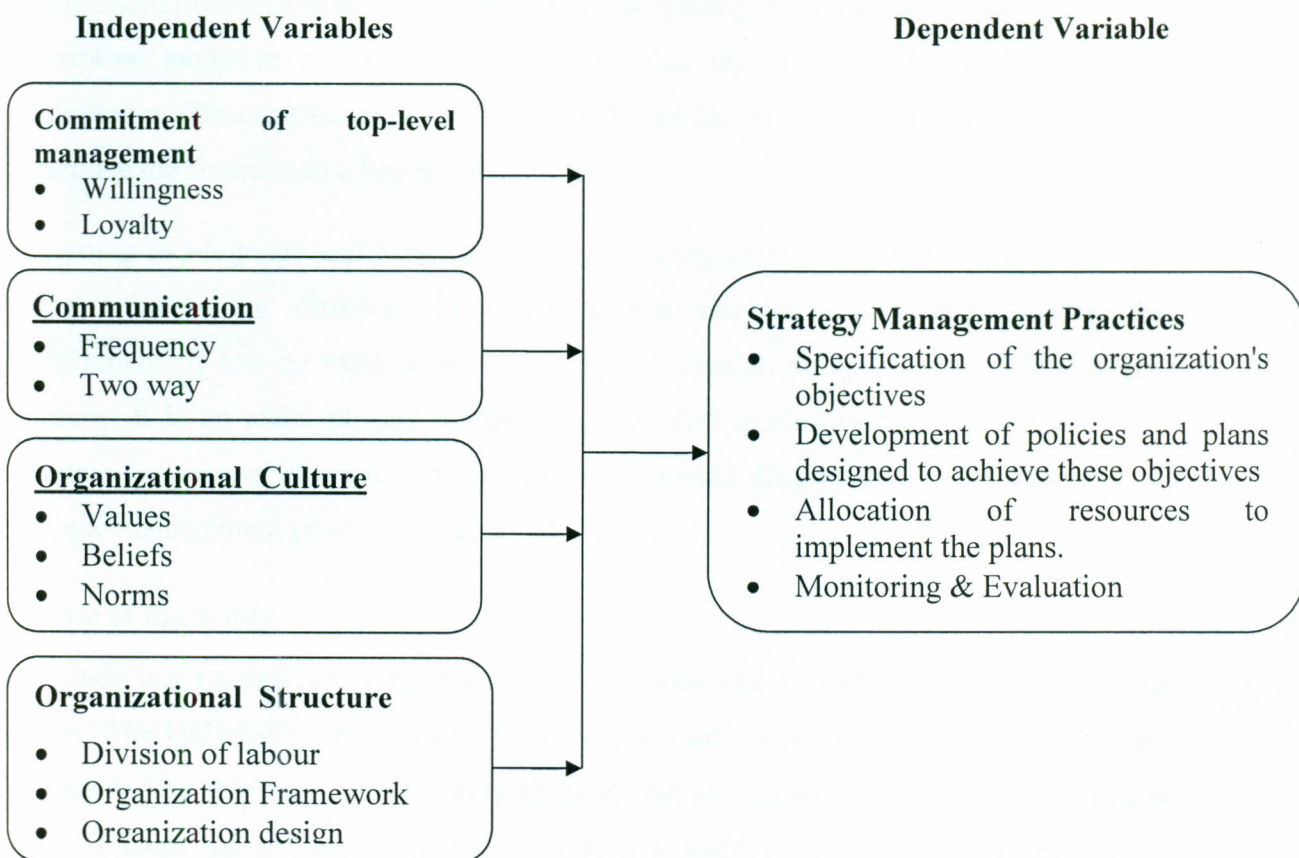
Independent Variables

Dependent Variable

Commitment of top-level management
- Willingness
- Loyalty

Communication
- Frequency
- Two way

Organizational Culture
- Values
- Beliefs
- Norms

Organizational Structure
- Division of labour
- Organization Framework
- Organization design

Strategy Management Practices
- Specification of the organization's objectives
- Development of policies and plans designed to achieve these objectives
- Allocation of resources to implement the plans.
- Monitoring & Evaluation